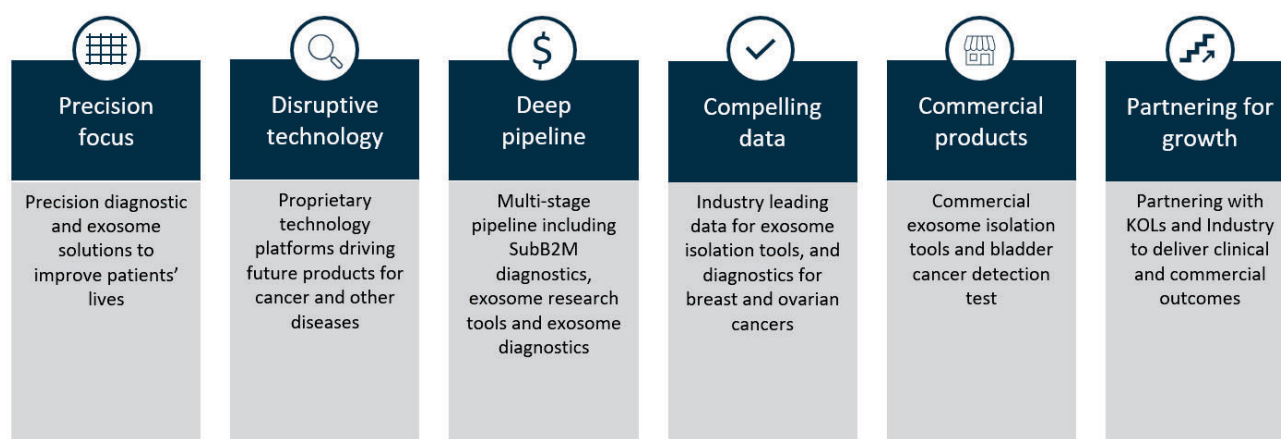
$

Precision focus

Precision diagnostic and exosome solutions to improve patients' lives

Disruptive technology

Proprietary technology platforms driving future products for cancer and other diseases

Deep pipeline

Multi-stage pipeline including SubB2M diagnostics, exosome research tools and exosome diagnostics

Compelling data

Industry leading data for exosome isolation tools, and diagnostics for breast and ovarian cancers

Commercial products

Commercial exosome isolation tools and bladder cancer detection test

Partnering for growth

Partnering with KOLs and Industry to deliver clinical and commercial outcomes